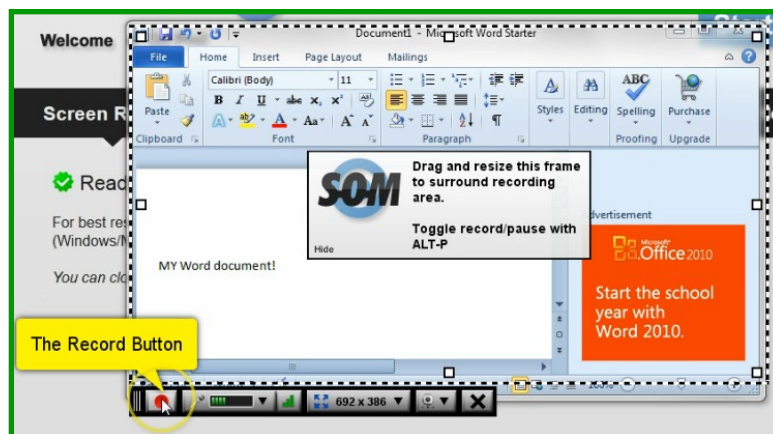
Welcome

Screen R

Read

For best res (Windows/M

You can clo

Document1 - Microsoft Word Starter

File Home Insert Page Layout Mailings

Paste

Clipboard

Calibri (Body) 11

B I U abe x, x²

A aby A Aa A A

Font

Paragraph

Styles

Editing

ABC Spelling

Proofing

Purchase

Upgrade

SOM

Drag and resize this frame to surround recording area.

Toggle record/pause with ALT-P

Hide

MY Word document!

Advertisement

Microsoft Office 2010

Start the school year with Word 2010.

The Record Button

692 x 386